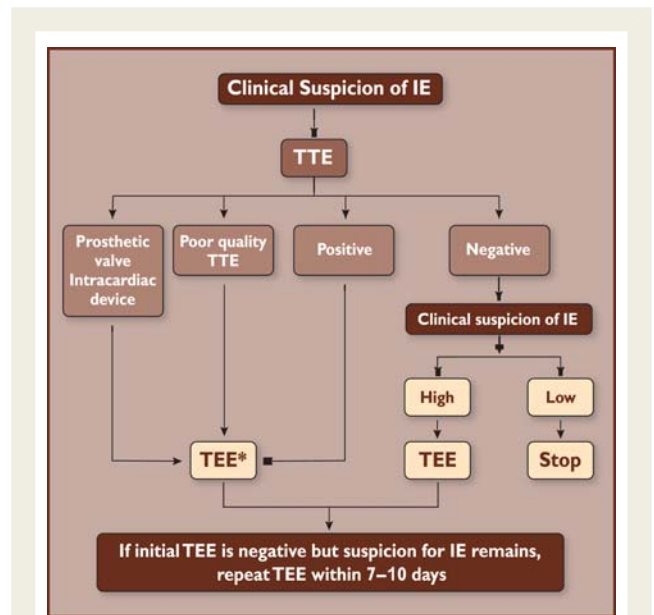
Clinical Suspicion of IE

TTE

Prosthetic valve Intracardiac device

Poor quality TTE

Positive

Negative

Clinical suspicion of IE

High

Low

TEE*

TEE

Stop

If initial TEE is negative but suspicion for IE remains, repeat TEE within 7–10 days